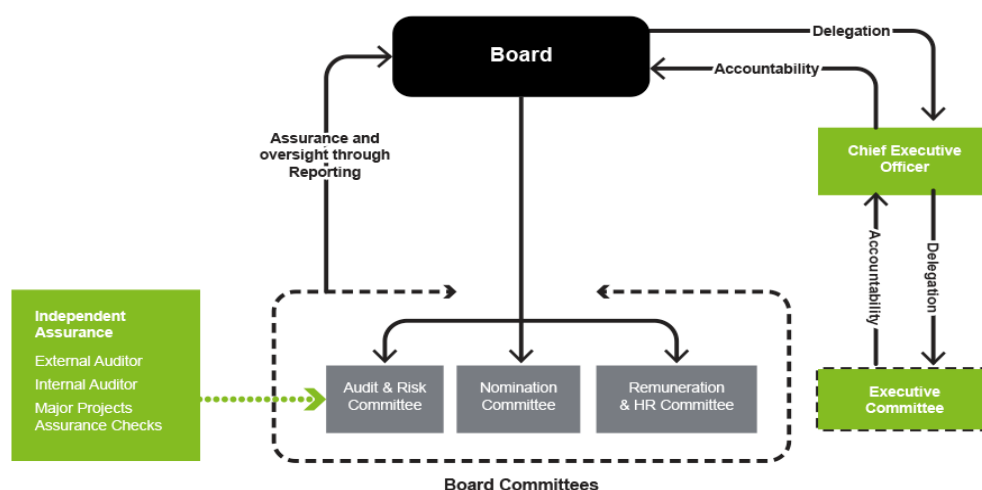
Board

Delegation

Accountability

Assurance and oversight through Reporting

Chief Executive Officer

Accountability

Delegation

Independent Assurance

External Auditor

Internal Auditor

Major Projects Assurance Checks

Audit & Risk Committee

Nomination Committee

Remuneration & HR Committee

Executive Committee

Board Committees